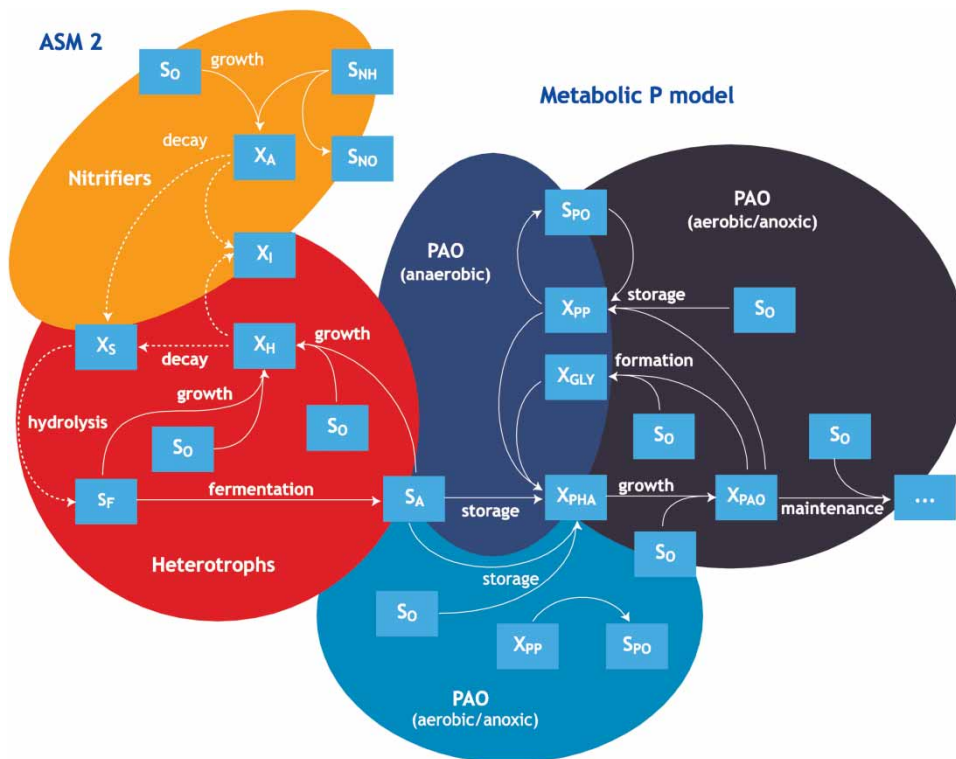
ASM 2

$S_O$ growth $S_{NH}$

decay $X_A$ $S_{NO}$

Nitrifiers

$X_I$

Metabolic P model

$S_{PO}$

PAO (aerobic/anoxic)

PAO (anaerobic)

$X_{PP}$ storage $S_O$

$X_S$ decay $X_H$ growth

growth

$X_{GLY}$ formation

hydrolysis

$S_O$

$S_O$

$S_O$

$S_O$

$S_F$ fermentation $S_A$ storage $X_{PHA}$ growth $X_{PAO}$ maintenance ...

$S_O$

Heterotrophs

storage

$S_O$

$X_{PP}$ $S_{PO}$

PAO (aerobic/anoxic)